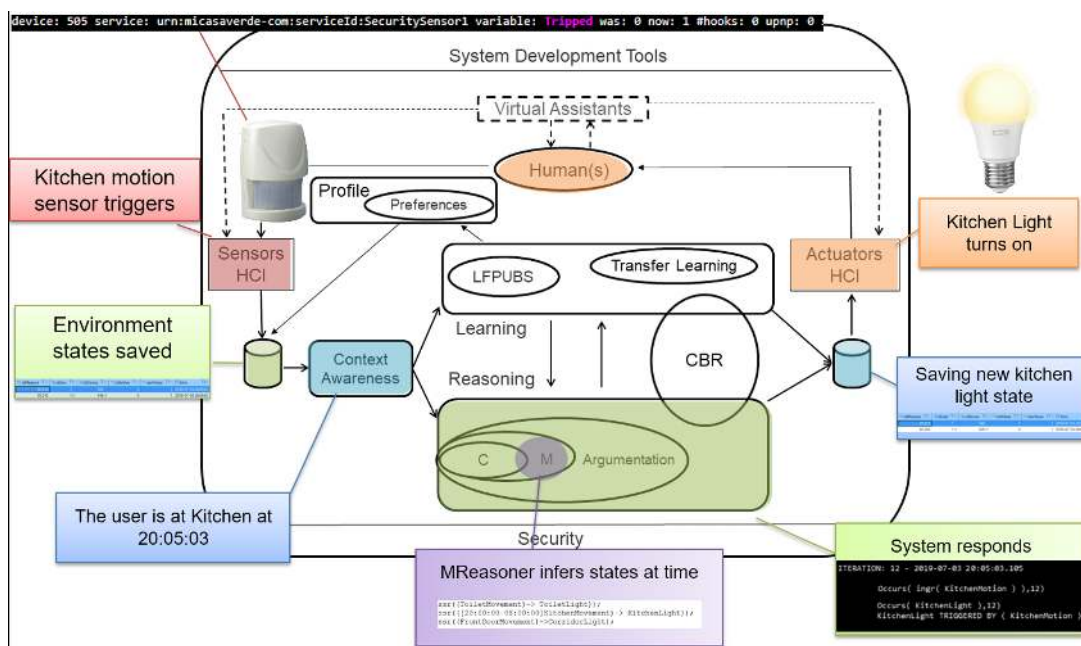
device: 505 service: urn:micasaverde-com:serviceId:SecuritySensor1 variable: Tripped was: 0 now: 1 #hooks: 0 upnp: 0

System Development Tools

Virtual Assistants

Human(s)

Kitchen motion sensor triggers

Profile

Preferences

Sensors HCI

LFPUBS

Transfer Learning

Actuators HCI

Kitchen Light turns on

Environment states saved

Learning

Context Awareness

Reasoning

CBR

Saving new kitchen light state

C

M

Argumentation

The user is at Kitchen at 20:05:03

Security

System responds

MReasoner infers states at time

ssr(ToiletMovement)-> ToiletLight);
ssr([20:00:00 05:00:00]KitchenMovement) -> KitchenLight);
ssr(FrontDoorMovement)->CorridorLight);

ITERATION: 12 - 2019-07-03 20:05:03.105

Occurs( ingr( KitchenMotion ) ),12)

Occurs( KitchenLight ),12)
KitchenLight TRIGGERED BY ( KitchenMotion )